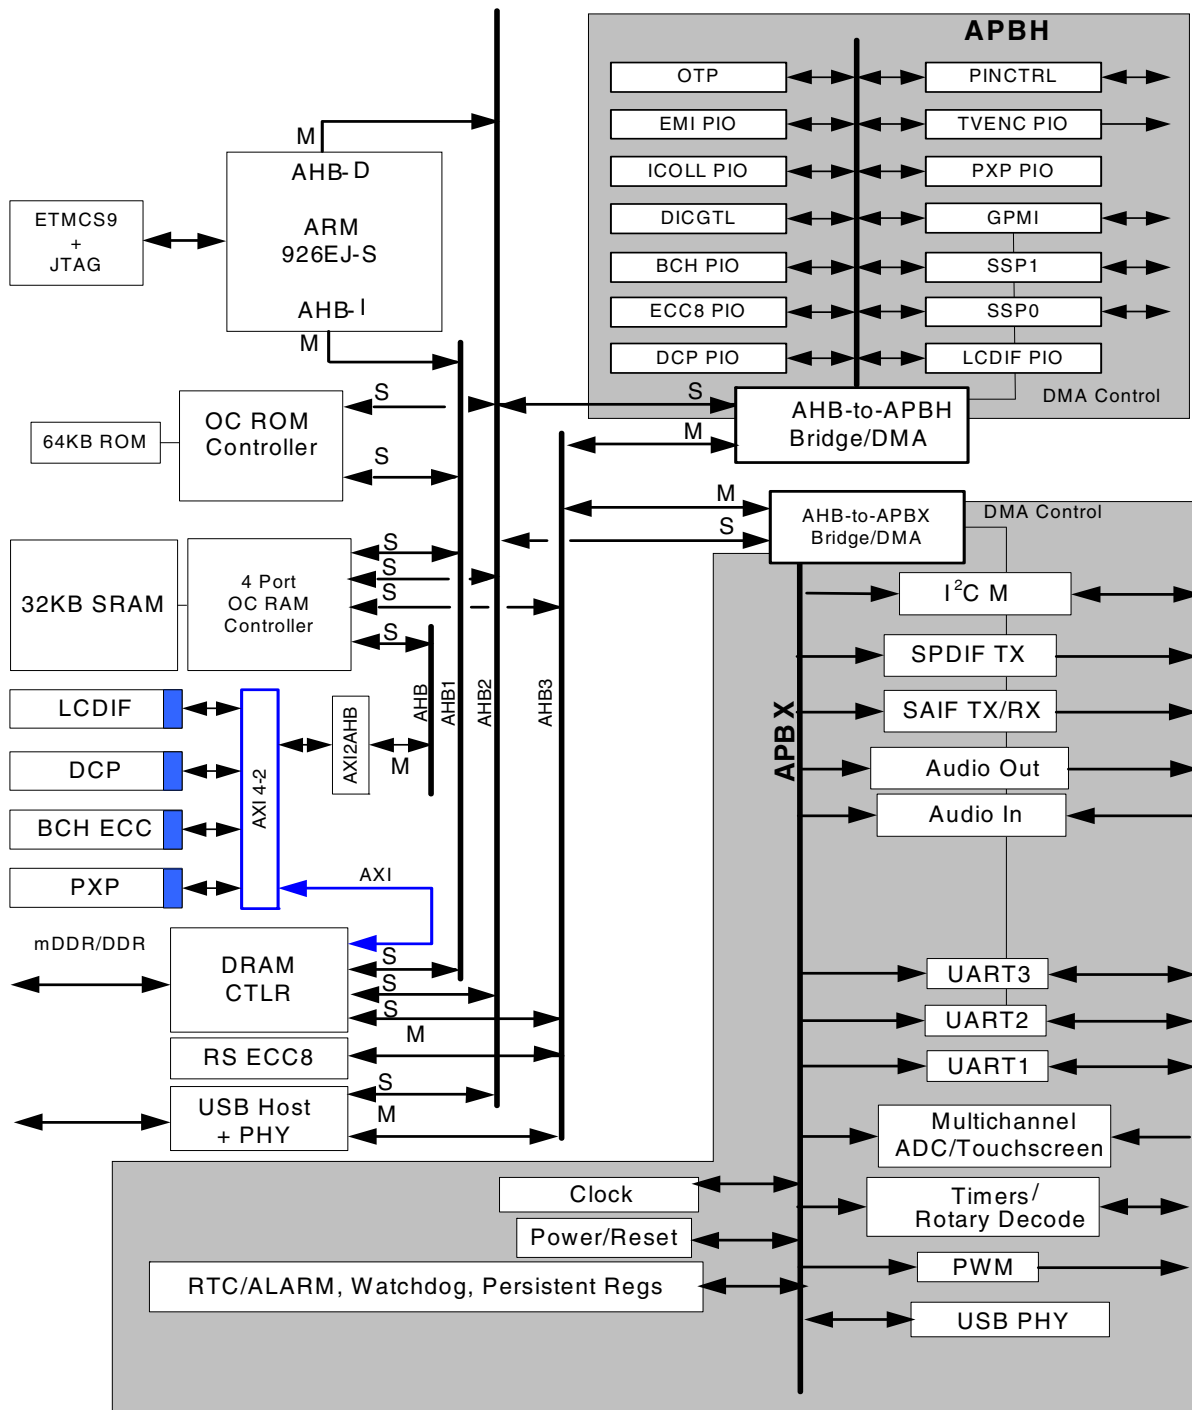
APBH

OTP
PINCTRL
EMI PIO
TVENC PIO
ICOLL PIO
PXP PIO
DICGTL
GPMI
BCH PIO
SSP1
ECC8 PIO
SSP0
DCP PIO
LCDIF PIO
DMA Control

M
AHB-D
ARM
926EJ-S
AHB-I
M

ETMCS9
+
JTAG

S
AHB-to-APBH
Bridge/DMA
M

64KB ROM
OC ROM
Controller
S
S

M
AHB-to-APBX
Bridge/DMA
S
DMA Control

32KB SRAM
4 Port
OC RAM
Controller
S
S
S
S

$I^2C$ M
SPDIF TX
SAIF TX/RX
Audio Out
Audio In

APBX

AHB
AHB1
AHB2
AHB3

LCDIF
DCP
BCH ECC
PXP
AXI 4-2
AXI2AHB
M
AXI

mDDR/DDR
DRAM
CTLR
S
S
S
RS ECC8
M
USB Host
+ PHY
S
M

UART3
UART2
UART1
Multichannel
ADC/Touchscreen
Clock
Timers/
Rotary Decode
Power/Reset
PWM
RTC/ALARM, Watchdog, Persistent Regs
USB PHY